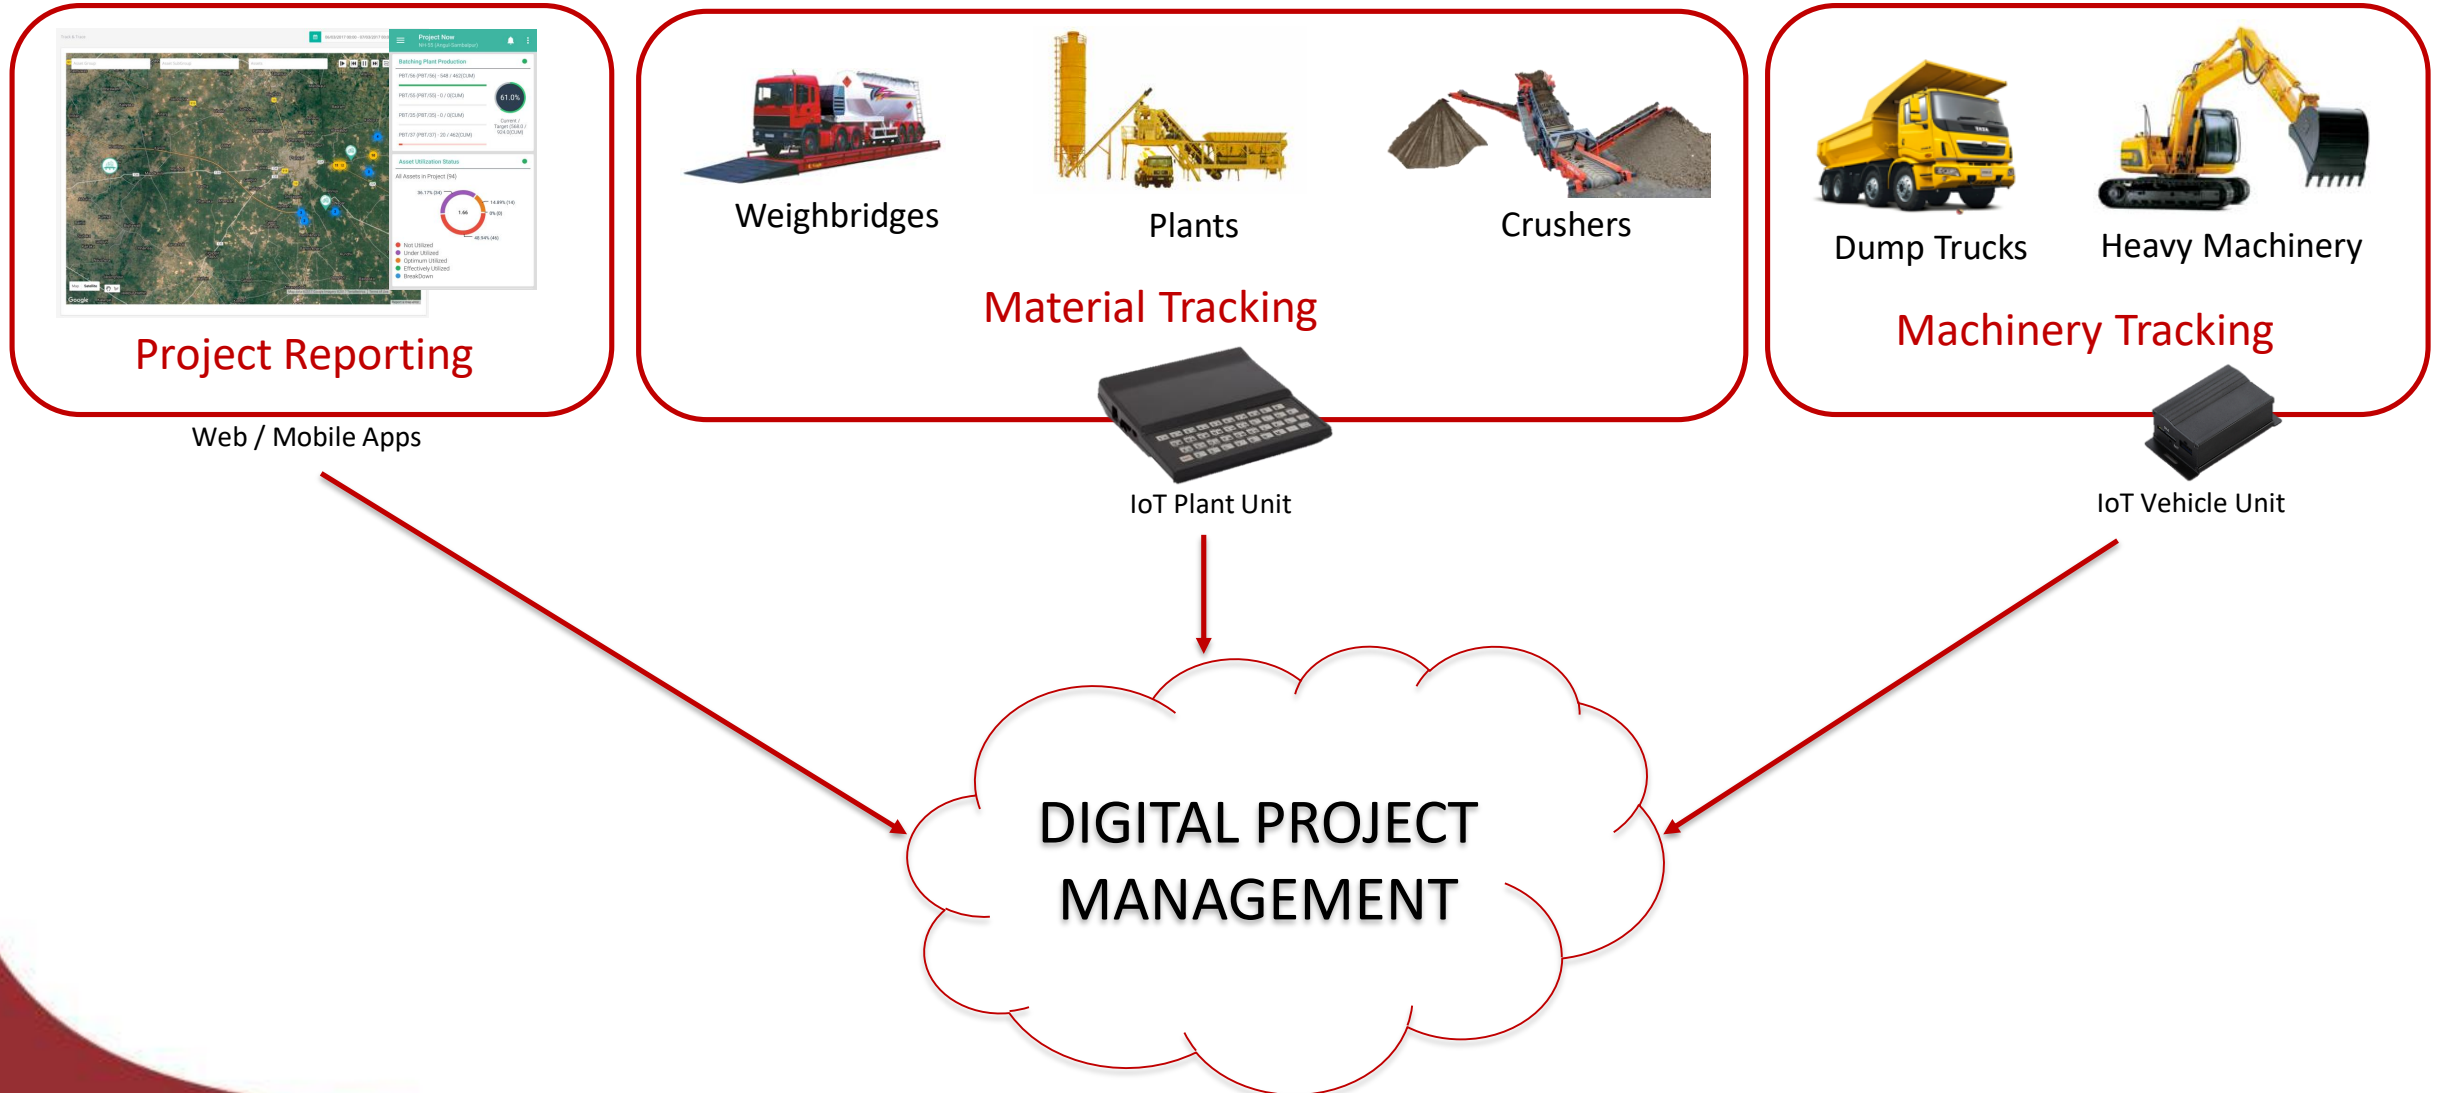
Project Now

Batching Plant Production

61.0%

Asset Utilization Status

Not Utilized
Under Utilized
Optimum Utilized
Effectively Utilized
Breakdown

Google

Project Reporting

Web / Mobile Apps

Weighbridges

Plants

Crushers

Material Tracking

IoT Plant Unit

Dump Trucks

Heavy Machinery

Machinery Tracking

IoT Vehicle Unit

DIGITAL PROJECT MANAGEMENT